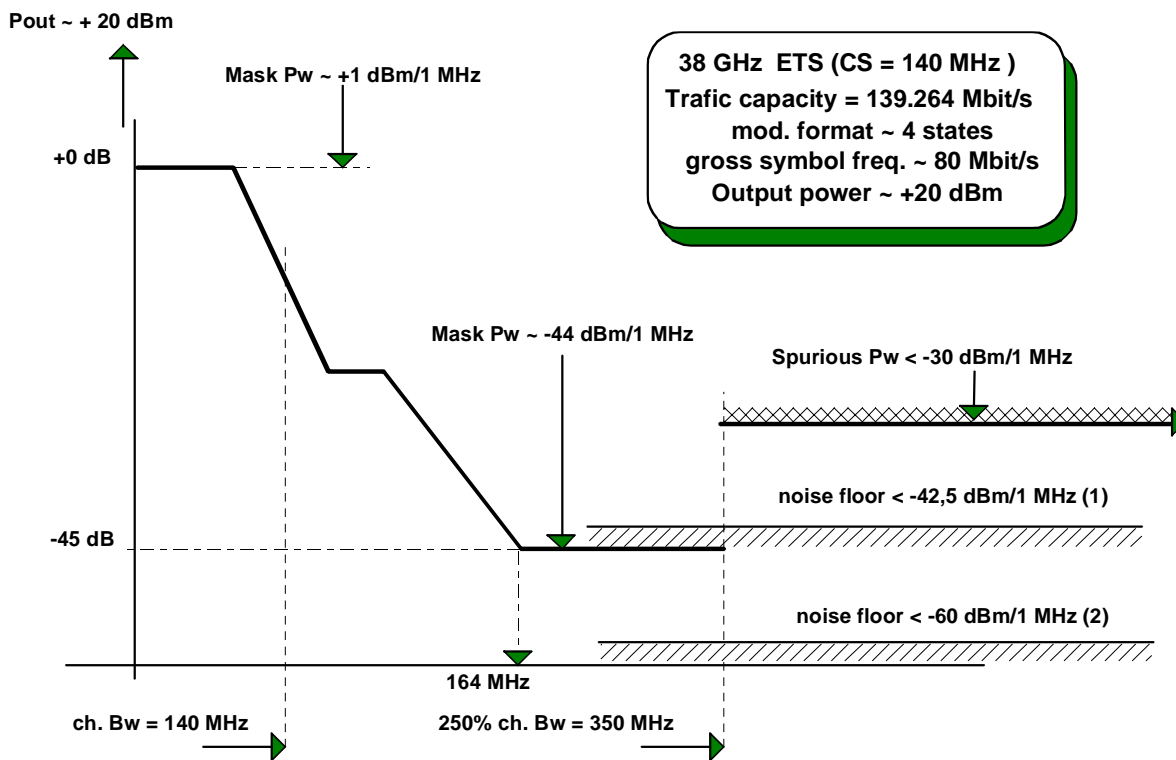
Pout ~ + 20 dBm

Mask Pw ~ +1 dBm/1 MHz

38 GHz ETS (CS = 140 MHz )
Trafic capacity = 139.264 Mbit/s
mod. format ~ 4 states
gross symbol freq. ~ 80 Mbit/s
Output power ~ +20 dBm

+0 dB

Mask Pw ~ -44 dBm/1 MHz

Spurious Pw < -30 dBm/1 MHz

noise floor < -42,5 dBm/1 MHz (1)

-45 dB

noise floor < -60 dBm/1 MHz (2)

164 MHz

ch. Bw = 140 MHz

250% ch. Bw = 350 MHz